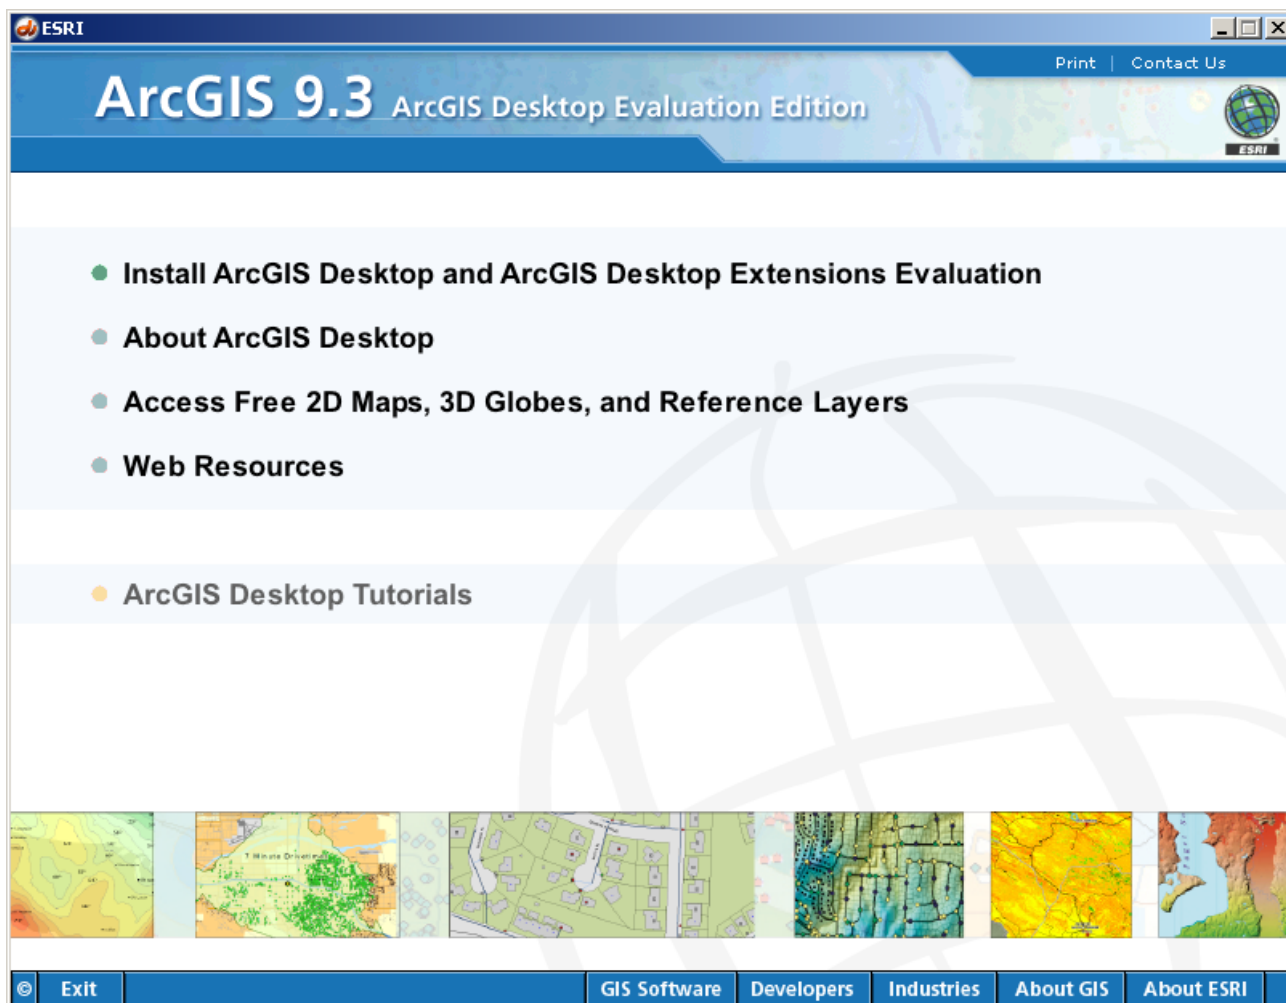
ESRI

Print | Contact Us

ArcGIS 9.3 ArcGIS Desktop Evaluation Edition

ESRI

Install ArcGIS Desktop and ArcGIS Desktop Extensions Evaluation

About ArcGIS Desktop

Access Free 2D Maps, 3D Globes, and Reference Layers

Web Resources

ArcGIS Desktop Tutorials

7 Minute Drivetime

© Exit GIS Software Developers Industries About GIS About ESRI